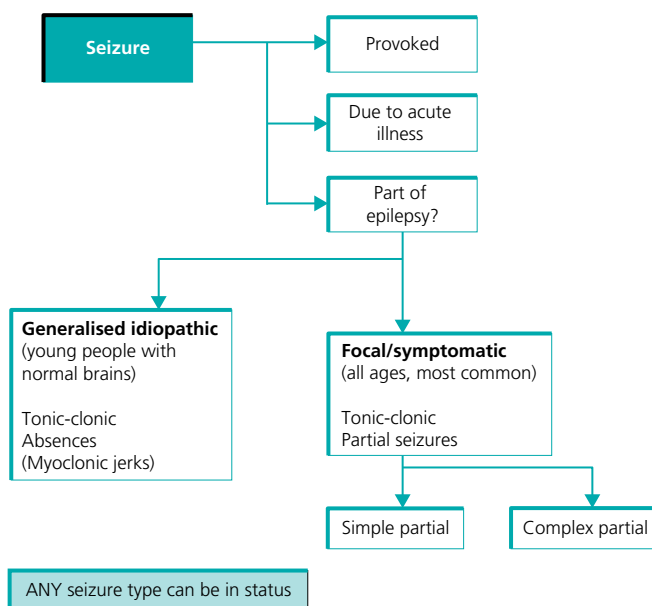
Seizure

Provoked

Due to acute illness

Part of epilepsy?

**Generalised idiopathic**
(young people with normal brains)

Tonic-clonic
Absences
(Myoclonic jerks)

**Focal/symptomatic**
(all ages, most common)

Tonic-clonic
Partial seizures

Simple partial

Complex partial

ANY seizure type can be in status